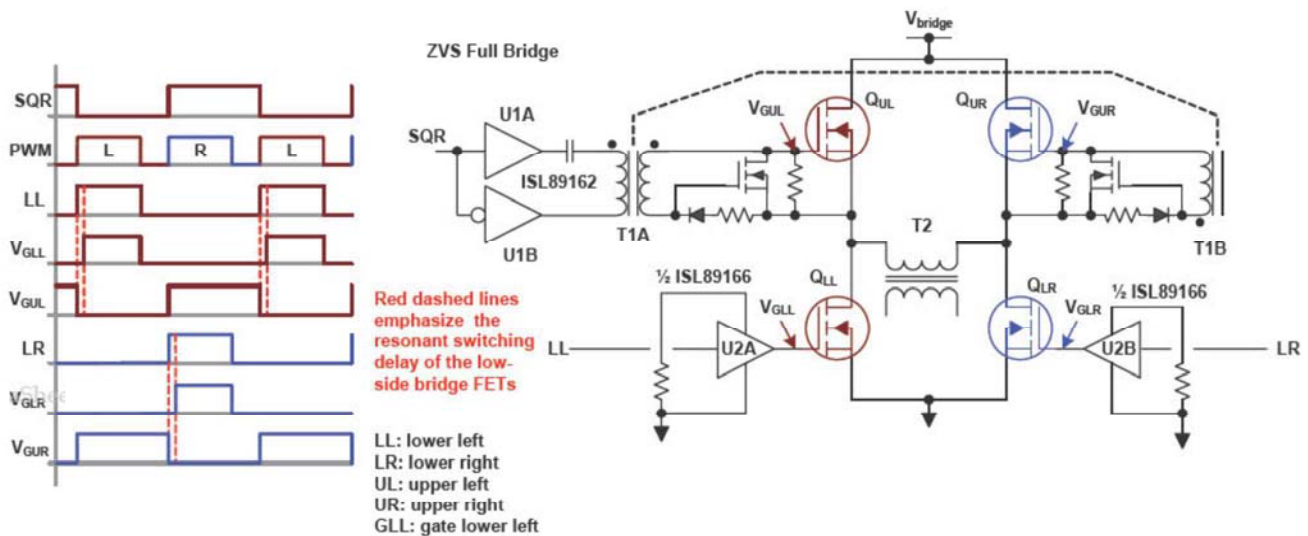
SQR
PWM
L
R
L
LL
$V_{GLL}$
$V_{GUL}$
LR
$V_{GLR}$
$V_{GUR}$

ZVS Full Bridge

$V_{bridge}$

SQR
U1A
ISL89162
U1B
T1A
$V_{GUL}$
$Q_{UL}$
$Q_{UR}$
$V_{GUR}$
T1B
T2
½ ISL89166
$Q_{LL}$
$V_{GLL}$
LL
U2A
$Q_{LR}$
$V_{GLR}$
½ ISL89166
U2B
LR

Red dashed lines emphasize the resonant switching delay of the low-side bridge FETs

LL: lower left
LR: lower right
UL: upper left
UR: upper right
GLL: gate lower left